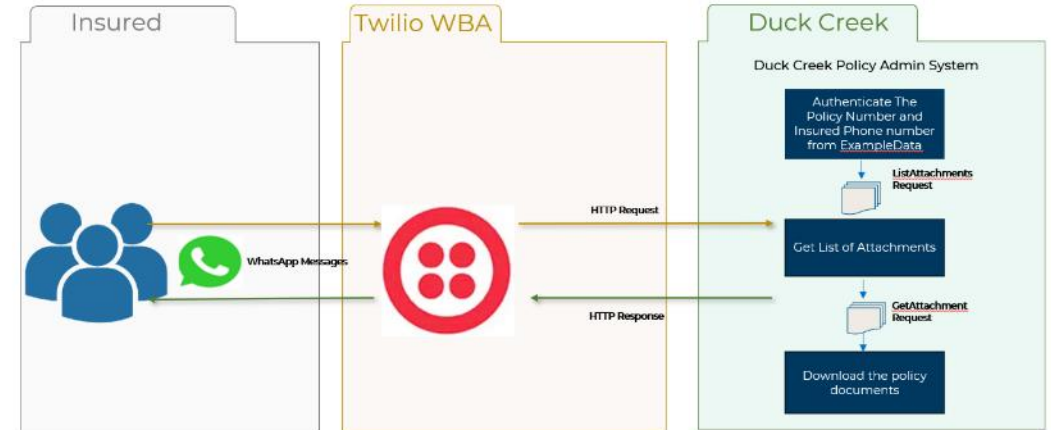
Insured

Twilio WBA

Duck Creek

Duck Creek Policy Admin System

Authenticate The Policy Number and Insured Phone number from ExampleData

ListAttachments Request

HTTP Request

WhatsApp Messages

Get List of Attachments

HTTP Response

GetAttachment Request

Download the policy documents